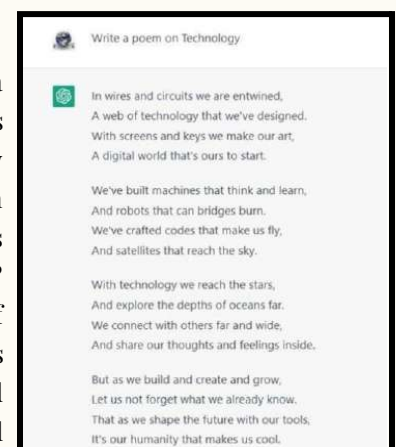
Write a poem on Technology

In wires and circuits we are entwined,
A web of technology that we've designed.
With screens and keys we make our art,
A digital world that's ours to start.

We've built machines that think and learn,
And robots that can bridges burn.
We've crafted codes that make us fly,
And satellites that reach the sky.

With technology we reach the stars,
And explore the depths of oceans far.
We connect with others far and wide,
And share our thoughts and feelings inside.

But as we build and create and grow,
Let us not forget what we already know.
That as we shape the future with our tools,
It's our humanity that makes us cool.